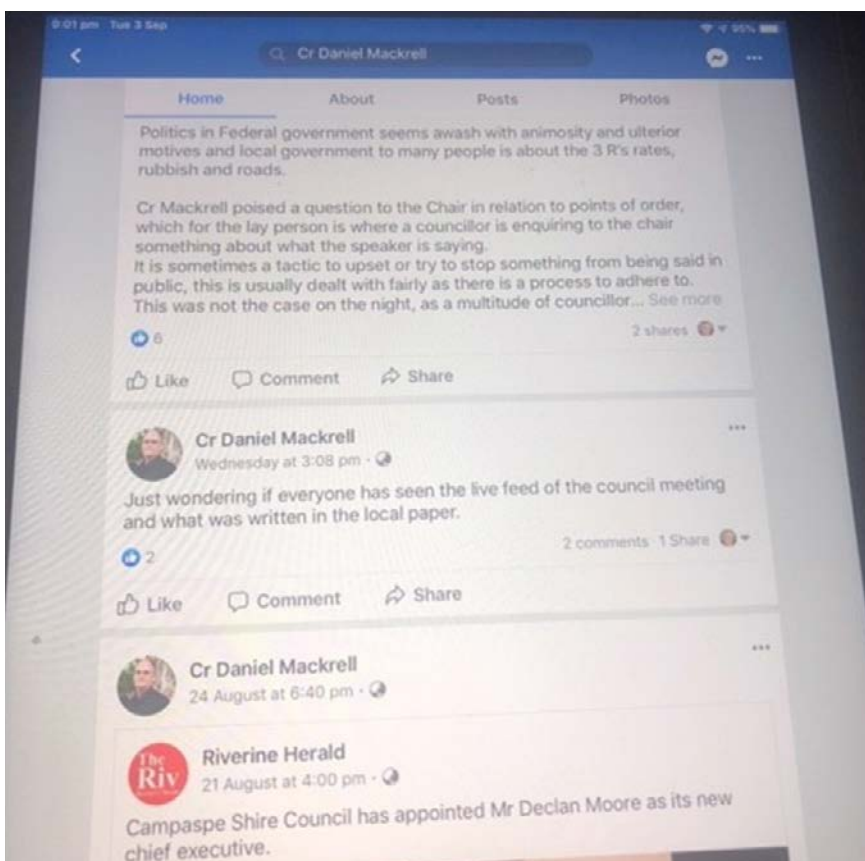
6:01 pm Tue 3 Sep

95%

Cr Daniel Mackrell

Home About Posts Photos

Politics in Federal government seems awash with animosity and ulterior motives and local government to many people is about the 3 R's rates, rubbish and roads.

Cr Mackrell poised a question to the Chair in relation to points of order, which for the lay person is where a councillor is enquiring to the chair something about what the speaker is saying.
It is sometimes a tactic to upset or try to stop something from being said in public, this is usually dealt with fairly as there is a process to adhere to. This was not the case on the night, as a multitude of councillor... See more

6

2 shares

Like Comment Share

Cr Daniel Mackrell
Wednesday at 3:08 pm ·

Just wondering if everyone has seen the live feed of the council meeting and what was written in the local paper.

2

2 comments 1 Share

Like Comment Share

Cr Daniel Mackrell
24 August at 6:40 pm ·

The Riv

Riverine Herald
21 August at 4:00 pm ·

Campaspe Shire Council has appointed Mr Declan Moore as its new chief executive.